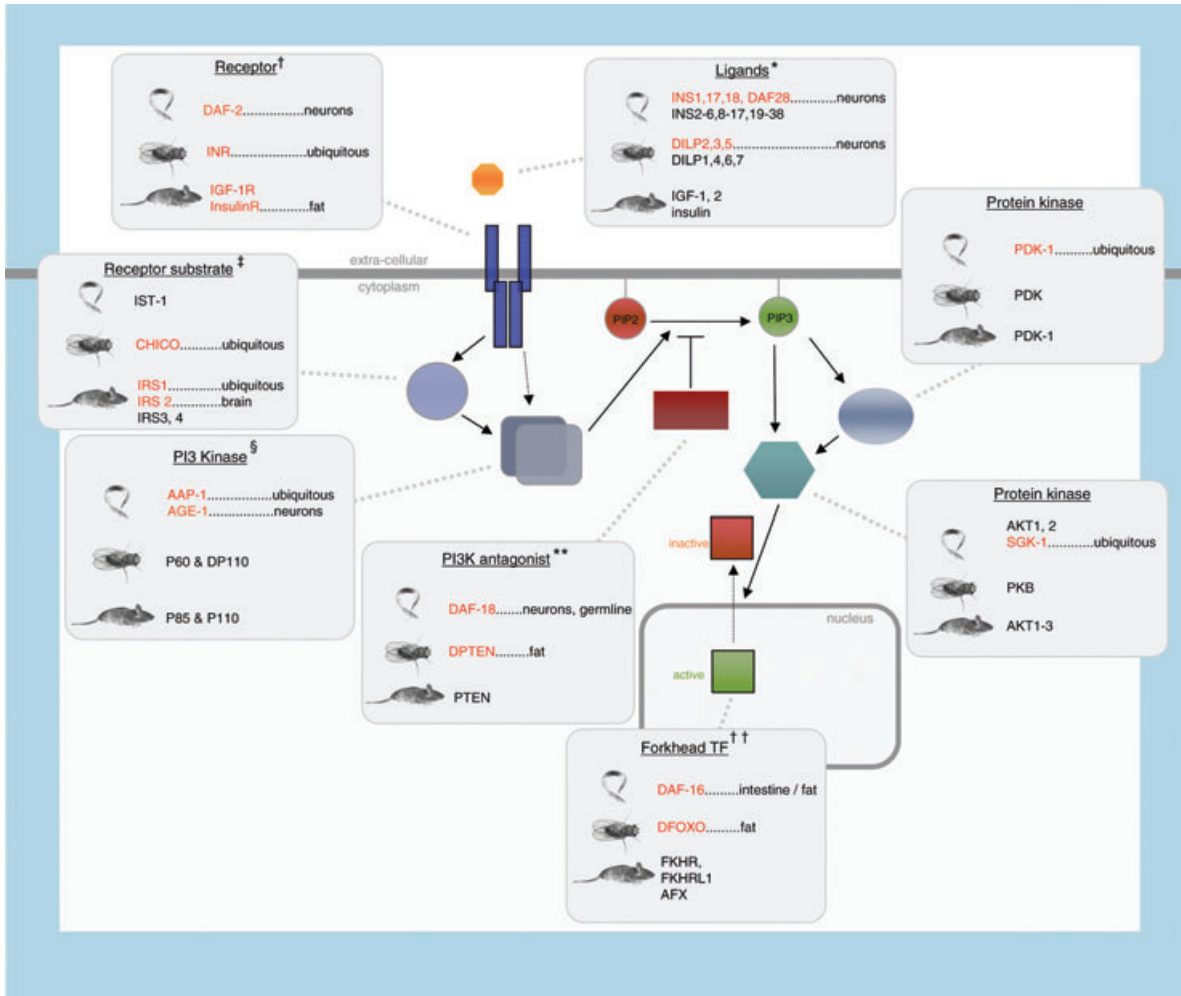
Receptor†
DAF-2................neurons
INR....................ubiquitous
IGF-1R
InsulinR............fat

Ligands*
INS1,17,18, DAF28...........neurons
INS2-6,8-17,19-38
DILP2,3,5............................neurons
DILP1,4,6,7
IGF-1, 2
insulin

Protein kinase
PDK-1..........ubiquitous
PDK
PDK-1

extra-cellular
cytoplasm

Receptor substrate‡
IST-1
CHICO...........ubiquitous
IRS1..............ubiquitous
IRS 2............brain
IRS3, 4

PIP2
PIP3

PI3 Kinase§
AAP-1.................ubiquitous
AGE-1.................neurons
P60 & DP110
P85 & P110

Protein kinase
AKT1, 2
SGK-1............ubiquitous
PKB
AKT1-3

PI3K antagonist**
DAF-18.......neurons, germline
DPTEN.........fat
PTEN

inactive
nucleus
active

Forkhead TF††
DAF-16.........intestine / fat
DFOXO.........fat
FKHR,
FKHRL1
AFX